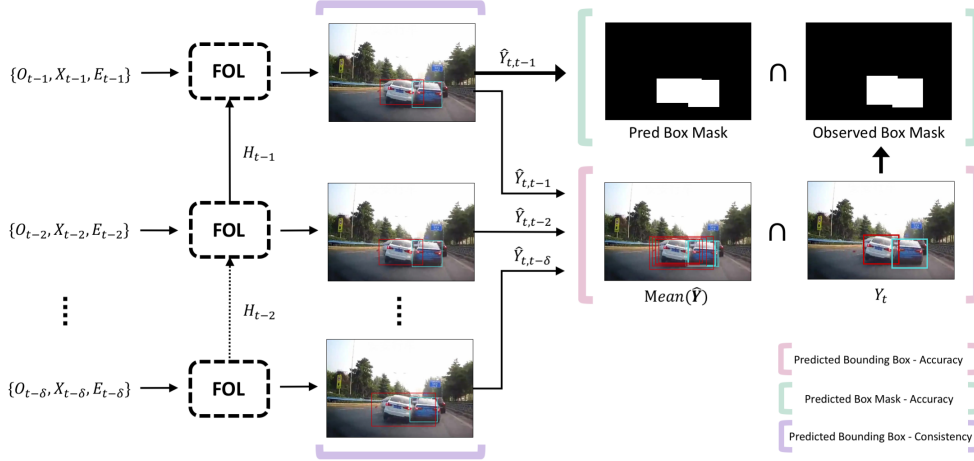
$\{O_{t-1}, X_{t-1}, E_{t-1}\}$

FOL

$\hat{Y}_{t,t-1}$

$\cap$

Pred Box Mask

Observed Box Mask

$H_{t-1}$

$\hat{Y}_{t,t-1}$

$\{O_{t-2}, X_{t-2}, E_{t-2}\}$

FOL

$\hat{Y}_{t,t-2}$

$\hat{Y}_{t,t-\delta}$

$\cap$

$\text{Mean}(\hat{\boldsymbol{Y}})$

$Y_t$

$H_{t-2}$

$\{O_{t-\delta}, X_{t-\delta}, E_{t-\delta}\}$

FOL

Predicted Bounding Box - Accuracy

Predicted Box Mask - Accuracy

Predicted Bounding Box - Consistency